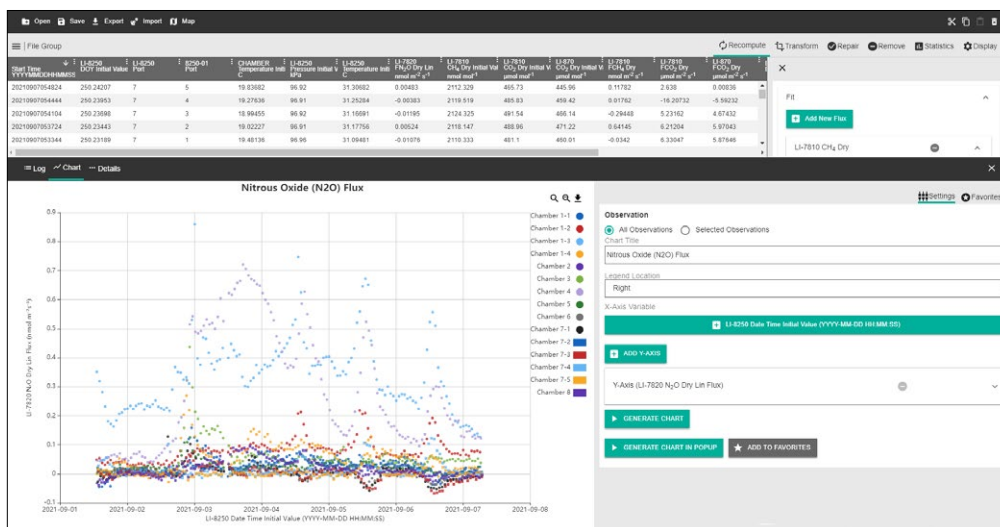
Open Save Export Import Map

File Group

Recompute Transform Repair Remove Statistics Display

| Start Time YYYYMMDDHHMMSS | LI-8250 DOY Initial Value | LI-8250 Port | 8250-01 Port | CHAMBER Temperature Initi C | LI-8250 Pressure Initial V kPa | LI-8250 Temperature Initi C | LI-7820 FN₂O Dry Lin nmol m⁻² s⁻¹ | LI-7810 CH₄ Dry Initial Val nmol mol⁻¹ | LI-7810 CO₂ Dry Initial Va µmol mol⁻¹ | LI-870 CO₂ Dry Initial V µmol mol⁻¹ | LI-7810 FCH₄ Dry nmol m⁻² s⁻¹ | LI-7810 FCO₂ Dry µmol m⁻² s⁻¹ | LI-870 FCO₂ Dry µmol m⁻² s⁻¹ |
|---|---|---|---|---|---|---|---|---|---|---|---|---|---|
| 20210907054824 | 250.24207 | 7 | 5 | 19.83682 | 96.92 | 31.30682 | 0.00483 | 2112.329 | 465.73 | 445.96 | 0.11782 | 2.638 | 0.00836 |
| 20210907054444 | 250.23953 | 7 | 4 | 19.27636 | 96.91 | 31.25284 | -0.00383 | 2119.519 | 485.93 | 459.42 | 0.01762 | -16.29732 | -5.59232 |
| 20210907054104 | 250.23698 | 7 | 3 | 19.99455 | 96.92 | 31.16691 | -0.01195 | 2124.325 | 491.54 | 466.14 | -0.29448 | 5.23162 | 4.67432 |
| 20210907053724 | 250.23443 | 7 | 2 | 19.02227 | 96.91 | 31.17756 | 0.00524 | 2118.147 | 488.96 | 471.22 | 0.64145 | 6.21204 | 5.97043 |
| 20210907053344 | 250.23189 | 7 | 1 | 19.48136 | 96.96 | 31.09461 | -0.01079 | 2110.333 | 481.1 | 460.01 | -0.0342 | 6.33047 | 5.87646 |

Fit

Add New Flux

LI-7810 CH₄ Dry

Log Chart Details

Nitrous Oxide (N2O) Flux

LI-7820 N₂O Dry Lin Flux (nmol m⁻² s⁻¹)

0.9
0.8
0.7
0.6
0.5
0.4
0.3
0.2
0.1
0
-0.1

2021-09-01 2021-09-02 2021-09-03 2021-09-04 2021-09-05 2021-09-06 2021-09-07 2021-09-08

LI-8250 Date Time Initial Value (YYYY-MM-DD HH:MM:SS)

Chamber 1-1
Chamber 1-2
Chamber 1-3
Chamber 1-4
Chamber 2
Chamber 3
Chamber 4
Chamber 5
Chamber 6
Chamber 7-1
Chamber 7-2
Chamber 7-3
Chamber 7-4
Chamber 7-5
Chamber 8

Settings Favorites

Observation

All Observations Selected Observations

Chart Title

Nitrous Oxide (N2O) Flux

Legend Location

Right

X-Axis Variable

LI-8250 Date Time Initial Value (YYYY-MM-DD HH:MM:SS)

ADD Y-AXIS

Y-Axis (LI-7820 N₂O Dry Lin Flux)

GENERATE CHART

GENERATE CHART IN POPUP

ADD TO FAVORITES